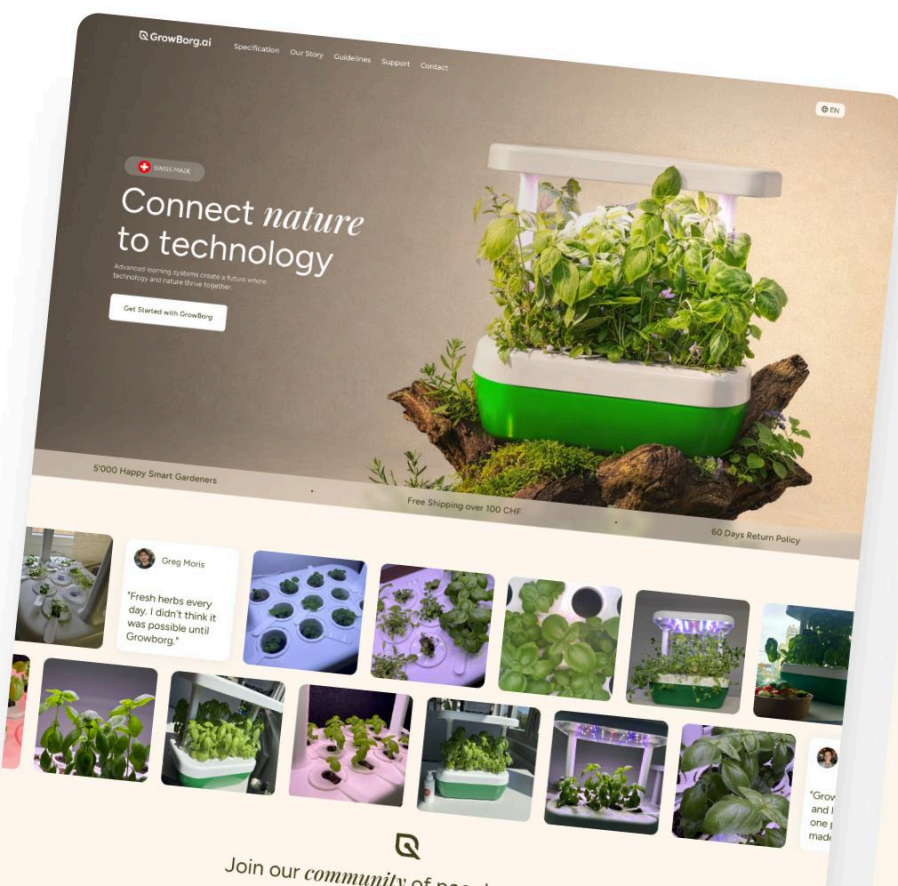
GrowBorg.ai Specification Our Story Guidelines Support Contact

EN

SWISS MADE

Connect nature to technology

Advanced learning systems create a future where technology and nature thrive together.

Get Started with GrowBorg

5'000 Happy Smart Gardeners

Free Shipping over 100 CHF

60 Days Return Policy

Greg Moris

"Fresh herbs every day. I didn't think it was possible until Growborg."

"Grow and I one made

Join our community of peo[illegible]